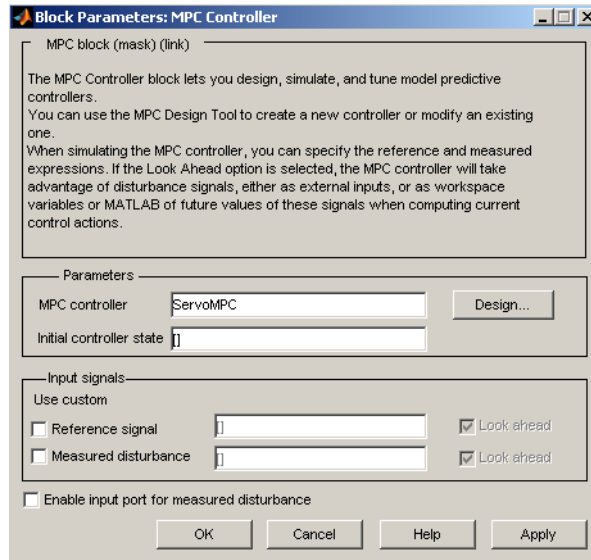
Block Parameters: MPC Controller

MPC block (mask) (link)

The MPC Controller block lets you design, simulate, and tune model predictive controllers.
You can use the MPC Design Tool to create a new controller or modify an existing one.
When simulating the MPC controller, you can specify the reference and measured expressions. If the Look Ahead option is selected, the MPC controller will take advantage of disturbance signals, either as external inputs, or as workspace variables or MATLAB of future values of these signals when computing current control actions.

Parameters

MPC controller ServoMPC Design...

Initial controller state []

Input signals

Use custom

Reference signal [] Look ahead

Measured disturbance [] Look ahead

Enable input port for measured disturbance

OK Cancel Help Apply